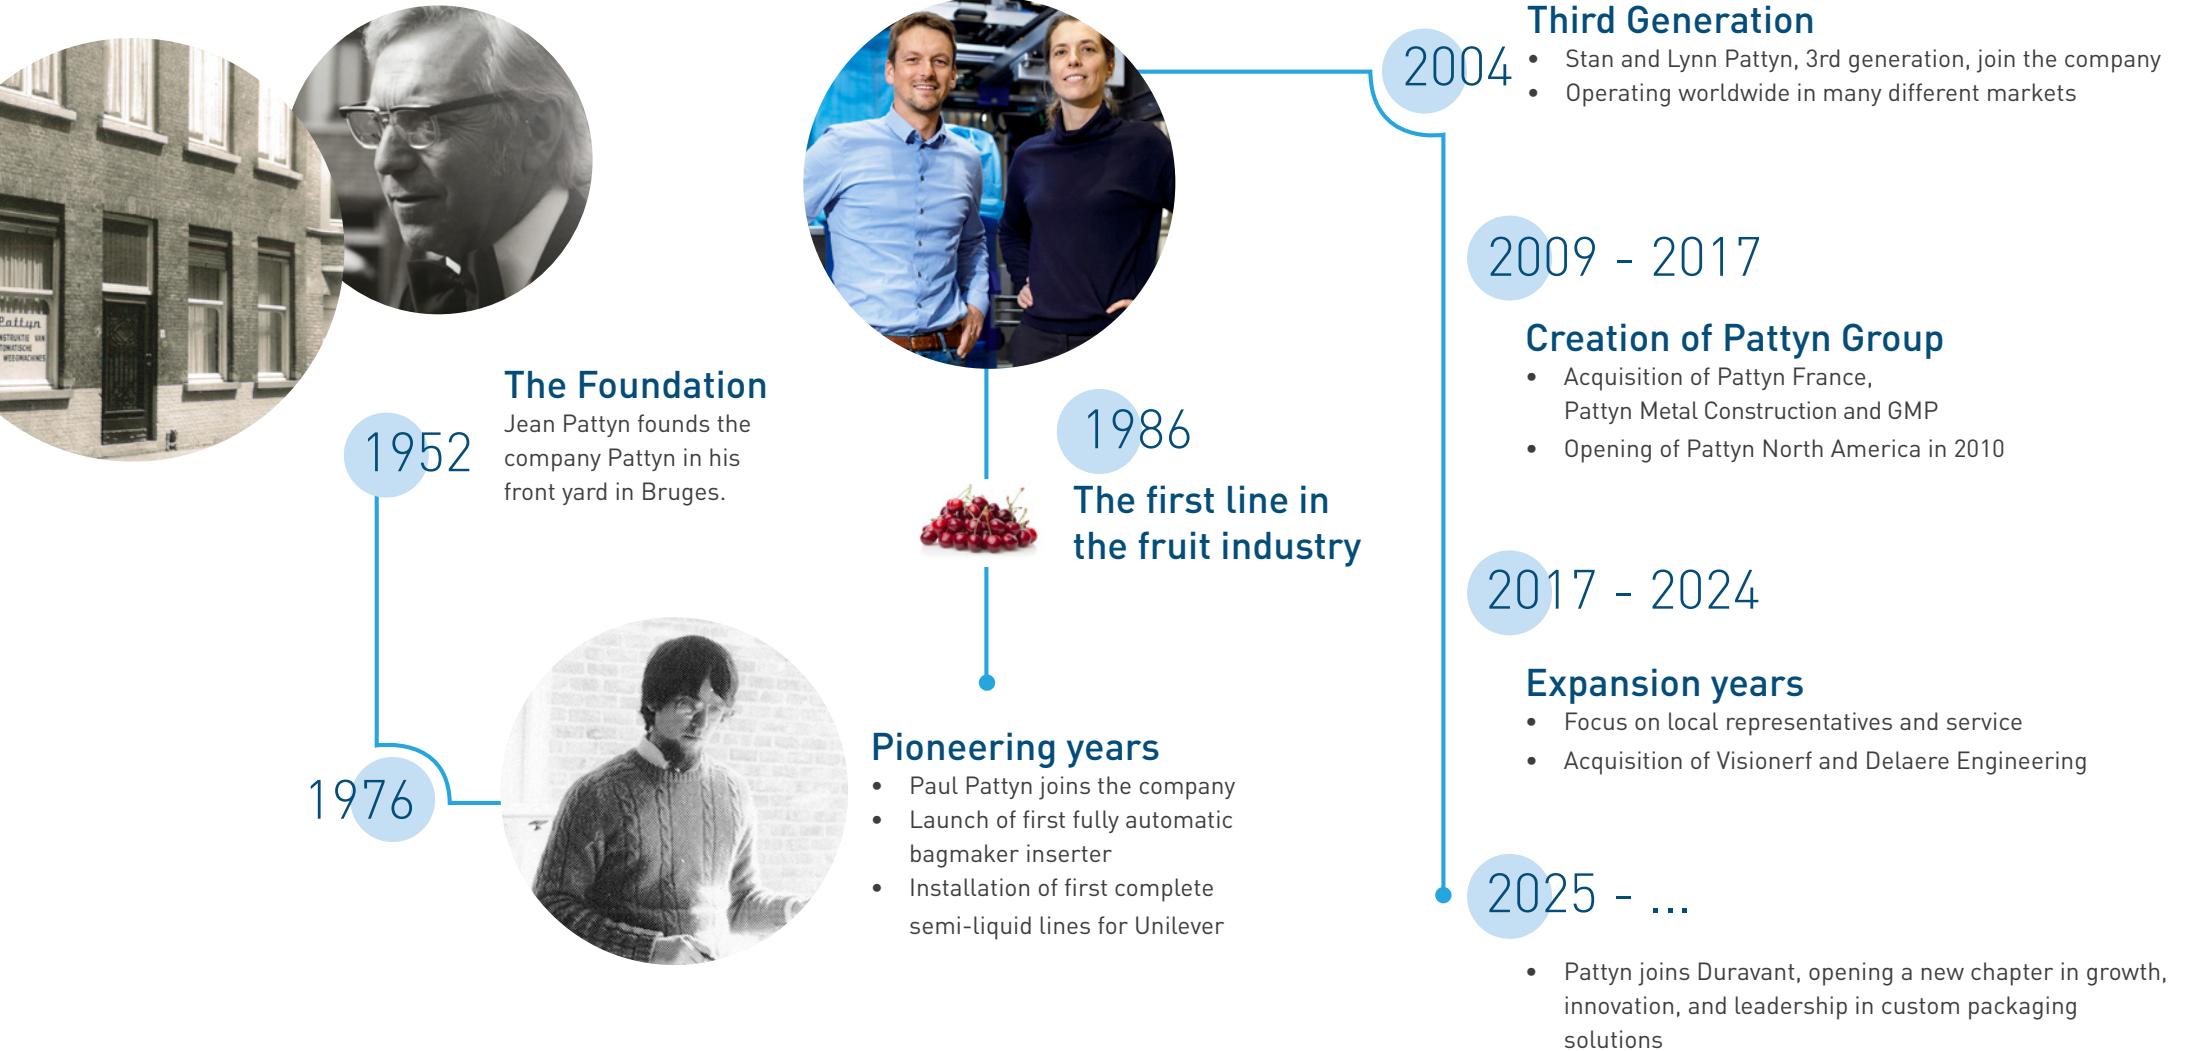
1952

The Foundation
Jean Pattyn founds the company Pattyn in his front yard in Bruges.

1976

Pioneering years
- Paul Pattyn joins the company
- Launch of first fully automatic bagmaker inserter
- Installation of first complete semi-liquid lines for Unilever

1986

The first line in the fruit industry

2004

Third Generation
- Stan and Lynn Pattyn, 3rd generation, join the company
- Operating worldwide in many different markets

2009 - 2017

Creation of Pattyn Group
- Acquisition of Pattyn France, Pattyn Metal Construction and GMP
- Opening of Pattyn North America in 2010

2017 - 2024

Expansion years
- Focus on local representatives and service
- Acquisition of Visionerf and Delaere Engineering

2025 - ...

- Pattyn joins Duravant, opening a new chapter in growth, innovation, and leadership in custom packaging solutions